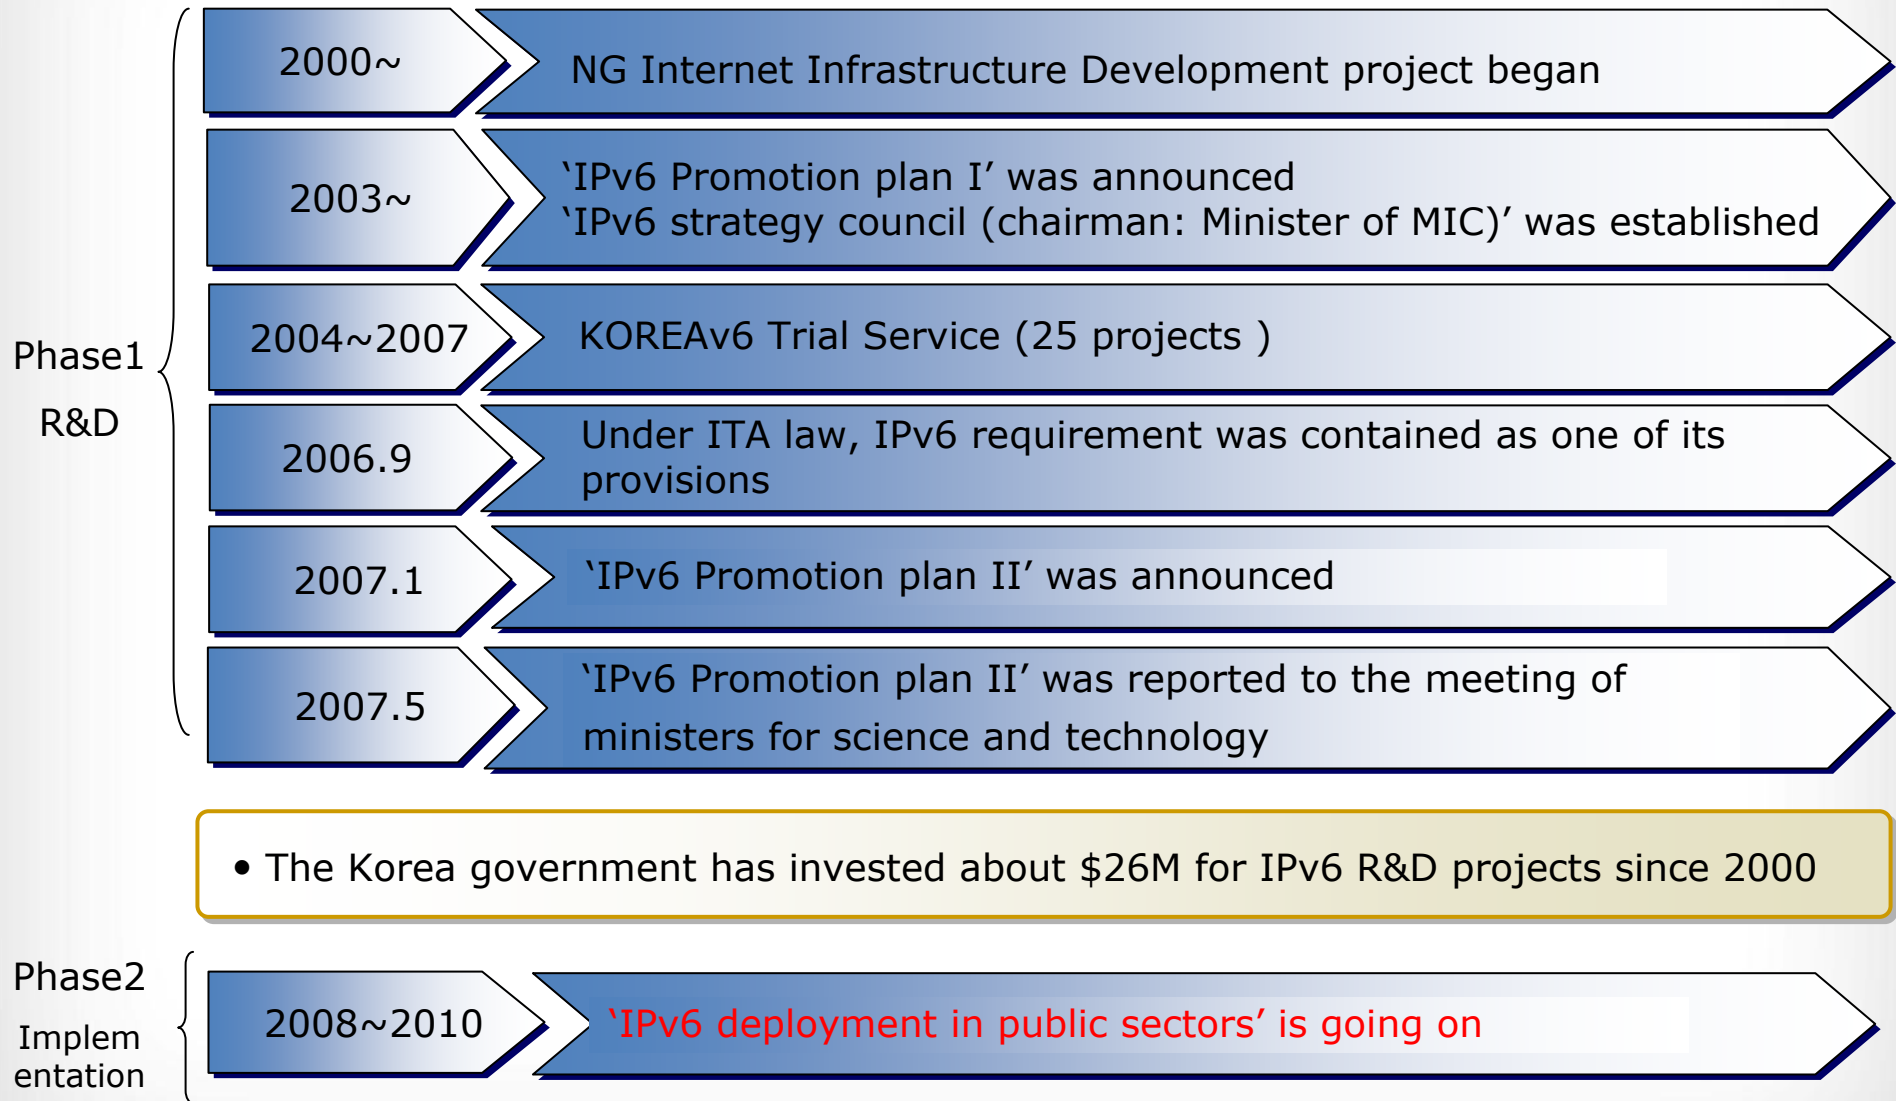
Phase1
R&D

2000~

NG Internet Infrastructure Development project began

2003~

‘IPv6 Promotion plan I’ was announced
‘IPv6 strategy council (chairman: Minister of MIC)’ was established

2004~2007

KOREAv6 Trial Service (25 projects )

2006.9

Under ITA law, IPv6 requirement was contained as one of its provisions

2007.1

‘IPv6 Promotion plan II’ was announced

2007.5

‘IPv6 Promotion plan II’ was reported to the meeting of ministers for science and technology

• The Korea government has invested about $26M for IPv6 R&D projects since 2000

Phase2
Implementation

2008~2010

‘IPv6 deployment in public sectors’ is going on